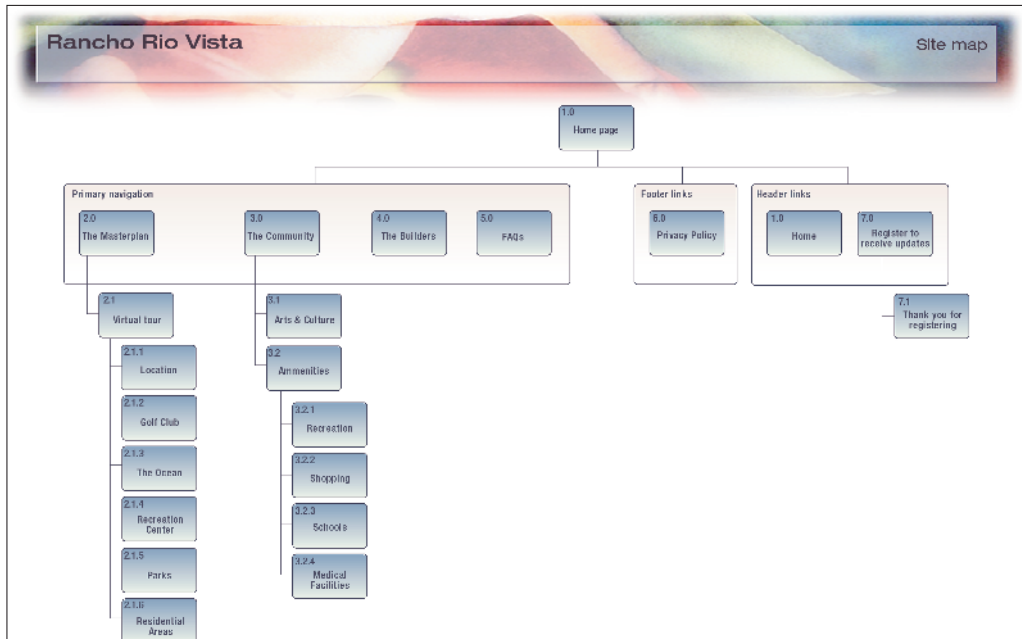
Rancho Rio Vista

Site map

1.0
Home page

Primary navigation

2.0
The Masterplan

3.0
The Community

4.0
The Builders

5.0
FAQs

Footer links

6.0
Privacy Policy

Header links

1.0
Home

7.0
Register to receive updates

7.1
Thank you for registering

2.1
Virtual tour

2.1.1
Location

2.1.2
Golf Club

2.1.3
The Ocean

2.1.4
Recreation Center

2.1.5
Parks

2.1.6
Residential Areas

3.1
Arts & Culture

3.2
Ammenities

3.2.1
Recreation

3.2.2
Shopping

3.2.3
Schools

3.2.4
Medical Facilities